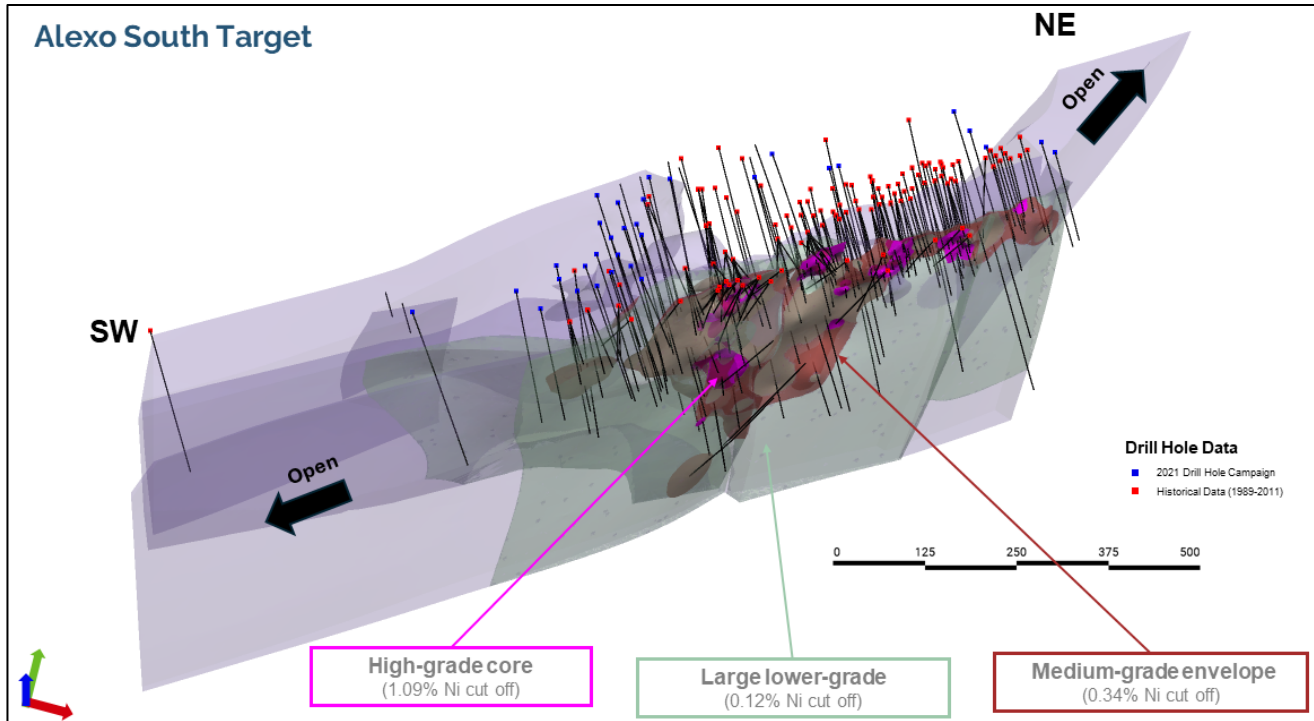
Alexo South Target

NE

Open

SW

Open

Drill Hole Data

2021 Drill Hole Campaign

Historical Data (1989-2011)

0 125 250 375 500

High-grade core
(1.09% Ni cut off)

Large lower-grade
(0.12% Ni cut off)

Medium-grade envelope
(0.34% Ni cut off)